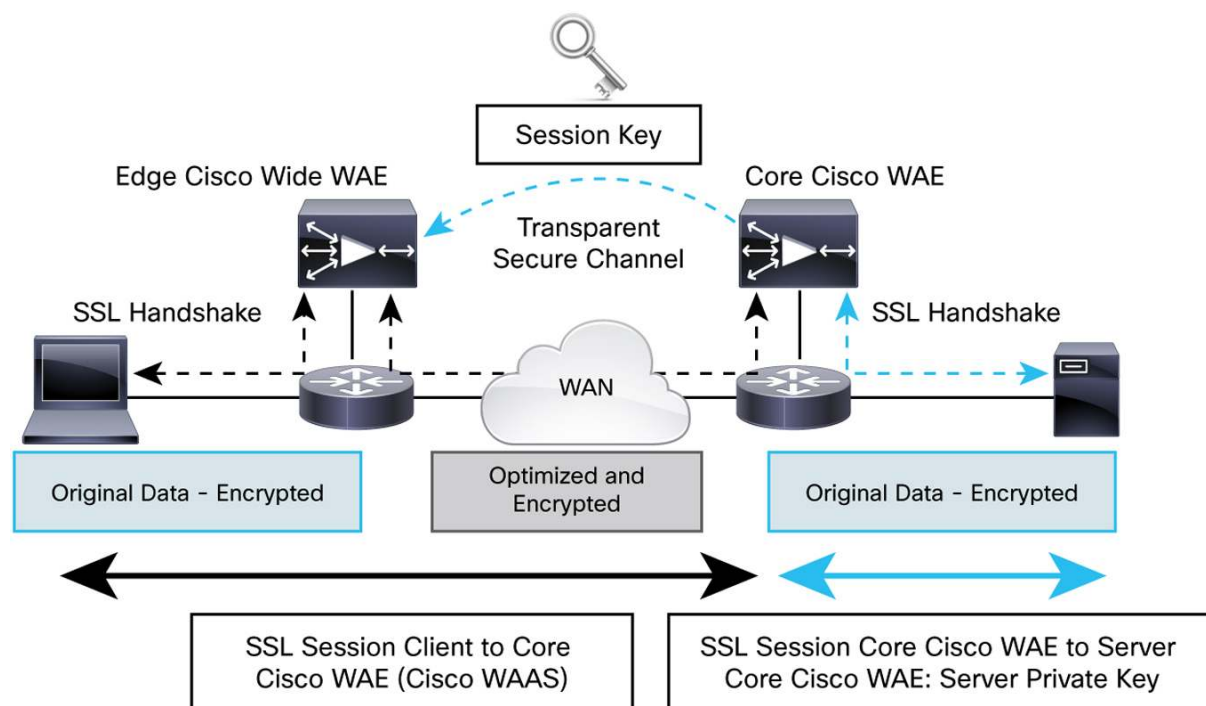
Session Key

Edge Cisco Wide WAE

Core Cisco WAE

Transparent Secure Channel

SSL Handshake

SSL Handshake

WAN

Original Data - Encrypted

Optimized and Encrypted

Original Data - Encrypted

SSL Session Client to Core Cisco WAE (Cisco WAAS)

SSL Session Core Cisco WAE to Server Core Cisco WAE: Server Private Key